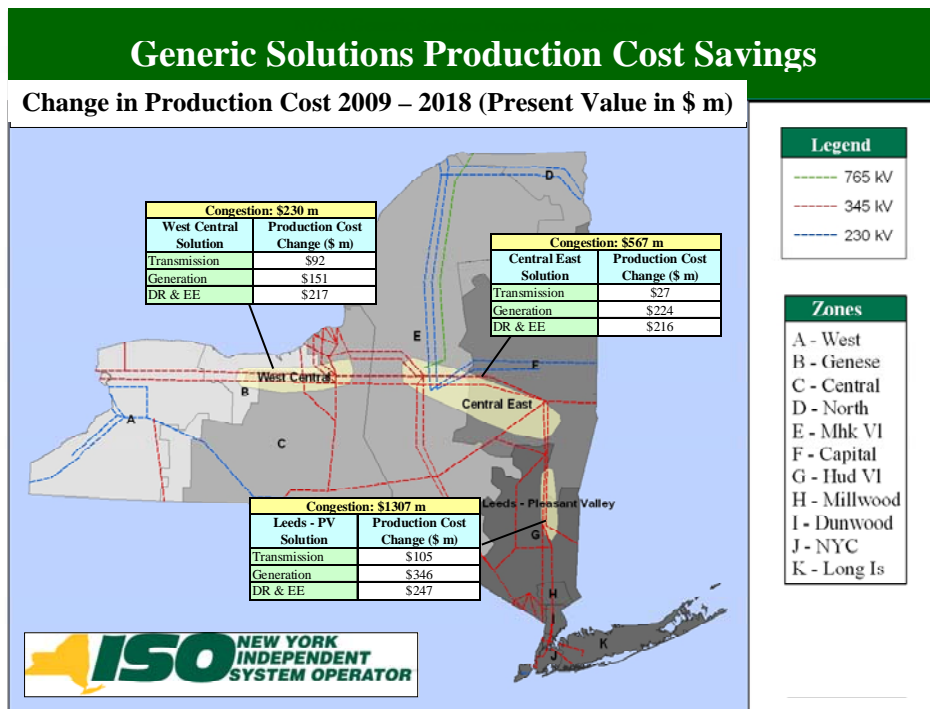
Generic Solutions Production Cost Savings

Change in Production Cost 2009 – 2018 (Present Value in \$ m)

Legend
765 kV
345 kV
230 kV

Zones
A - West
B - Genese
C - Central
D - North
E - Mhk Vl
F - Capital
G - Hud Vl
H - Millwood
I - Dunwood
J - NYC
K - Long Is

Congestion: \$230 m

| West Central Solution | Production Cost Change (\$ m) |
|---|---|
| Transmission | \$92 |
| Generation | \$151 |
| DR & EE | \$217 |

Congestion: \$567 m

| Central East Solution | Production Cost Change (\$ m) |
|---|---|
| Transmission | \$27 |
| Generation | \$224 |
| DR & EE | \$216 |

Congestion: \$1307 m

| Leeds - PV Solution | Production Cost Change (\$ m) |
|---|---|
| Transmission | \$105 |
| Generation | \$346 |
| DR & EE | \$247 |

D
E
F
A
B
C
G
H
I
J
K
West Central
Central East
Leeds - Pleasant Valley

ISO NEW YORK INDEPENDENT SYSTEM OPERATOR